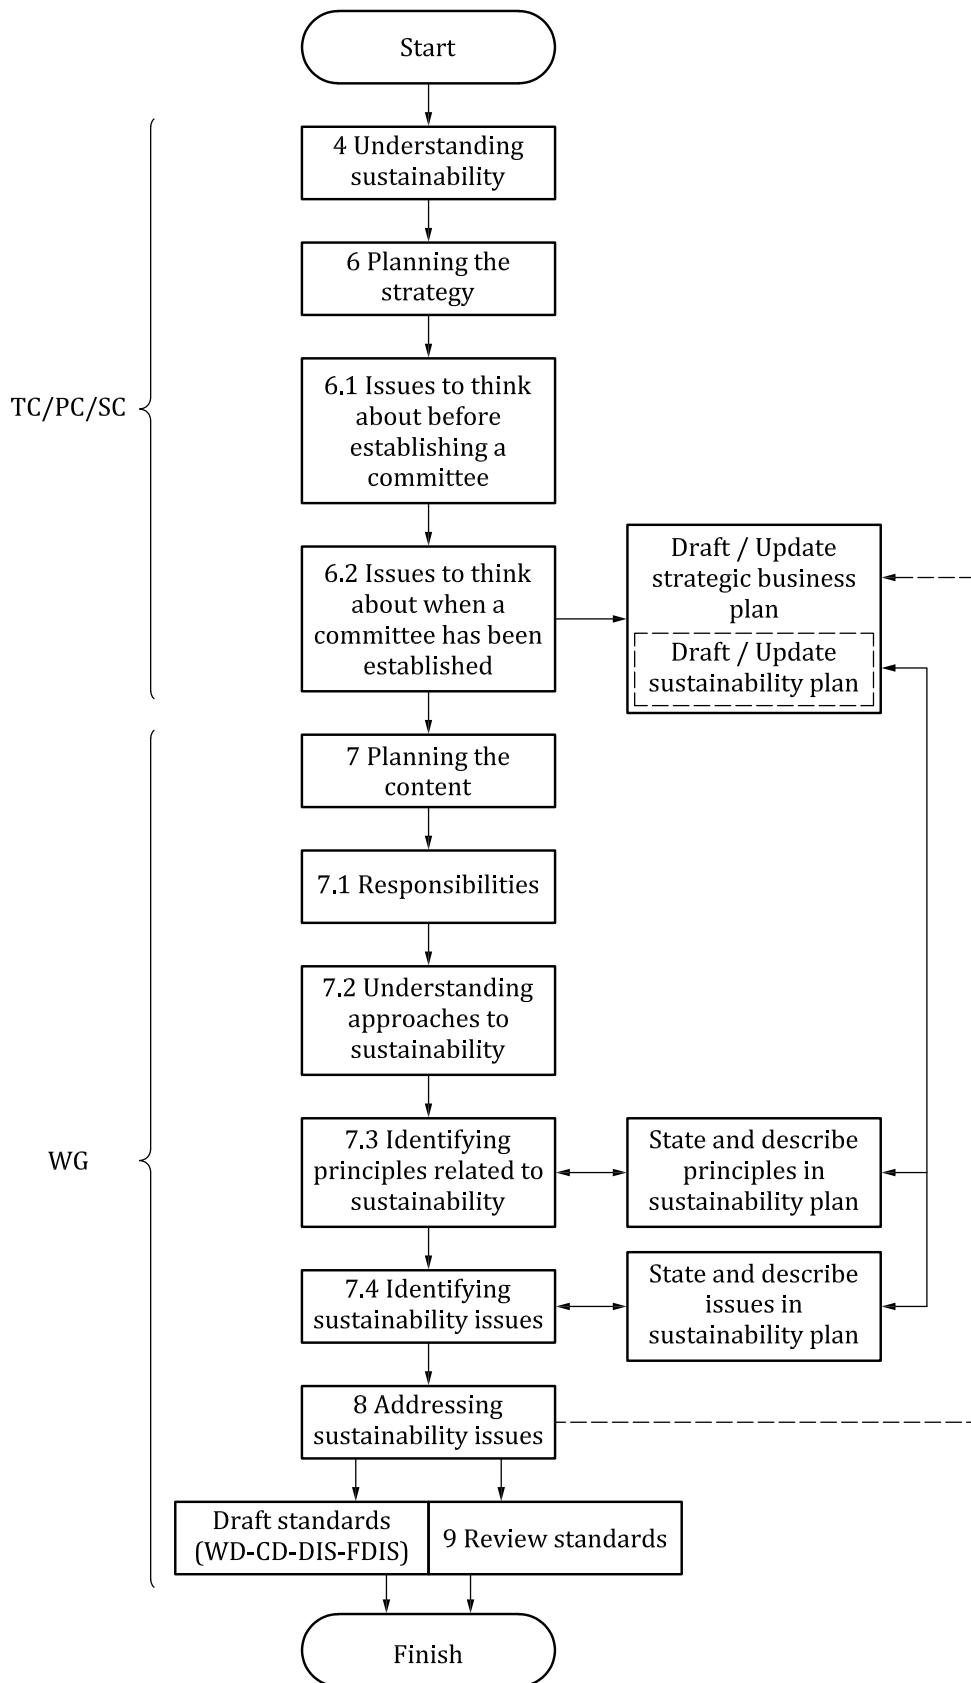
Start

TC/PC/SC

4 Understanding sustainability

6 Planning the strategy

6.1 Issues to think about before establishing a committee

6.2 Issues to think about when a committee has been established

Draft / Update strategic business plan

Draft / Update sustainability plan

WG

7 Planning the content

7.1 Responsibilities

7.2 Understanding approaches to sustainability

7.3 Identifying principles related to sustainability

State and describe principles in sustainability plan

7.4 Identifying sustainability issues

State and describe issues in sustainability plan

8 Addressing sustainability issues

Draft standards (WD-CD-DIS-FDIS)

9 Review standards

Finish